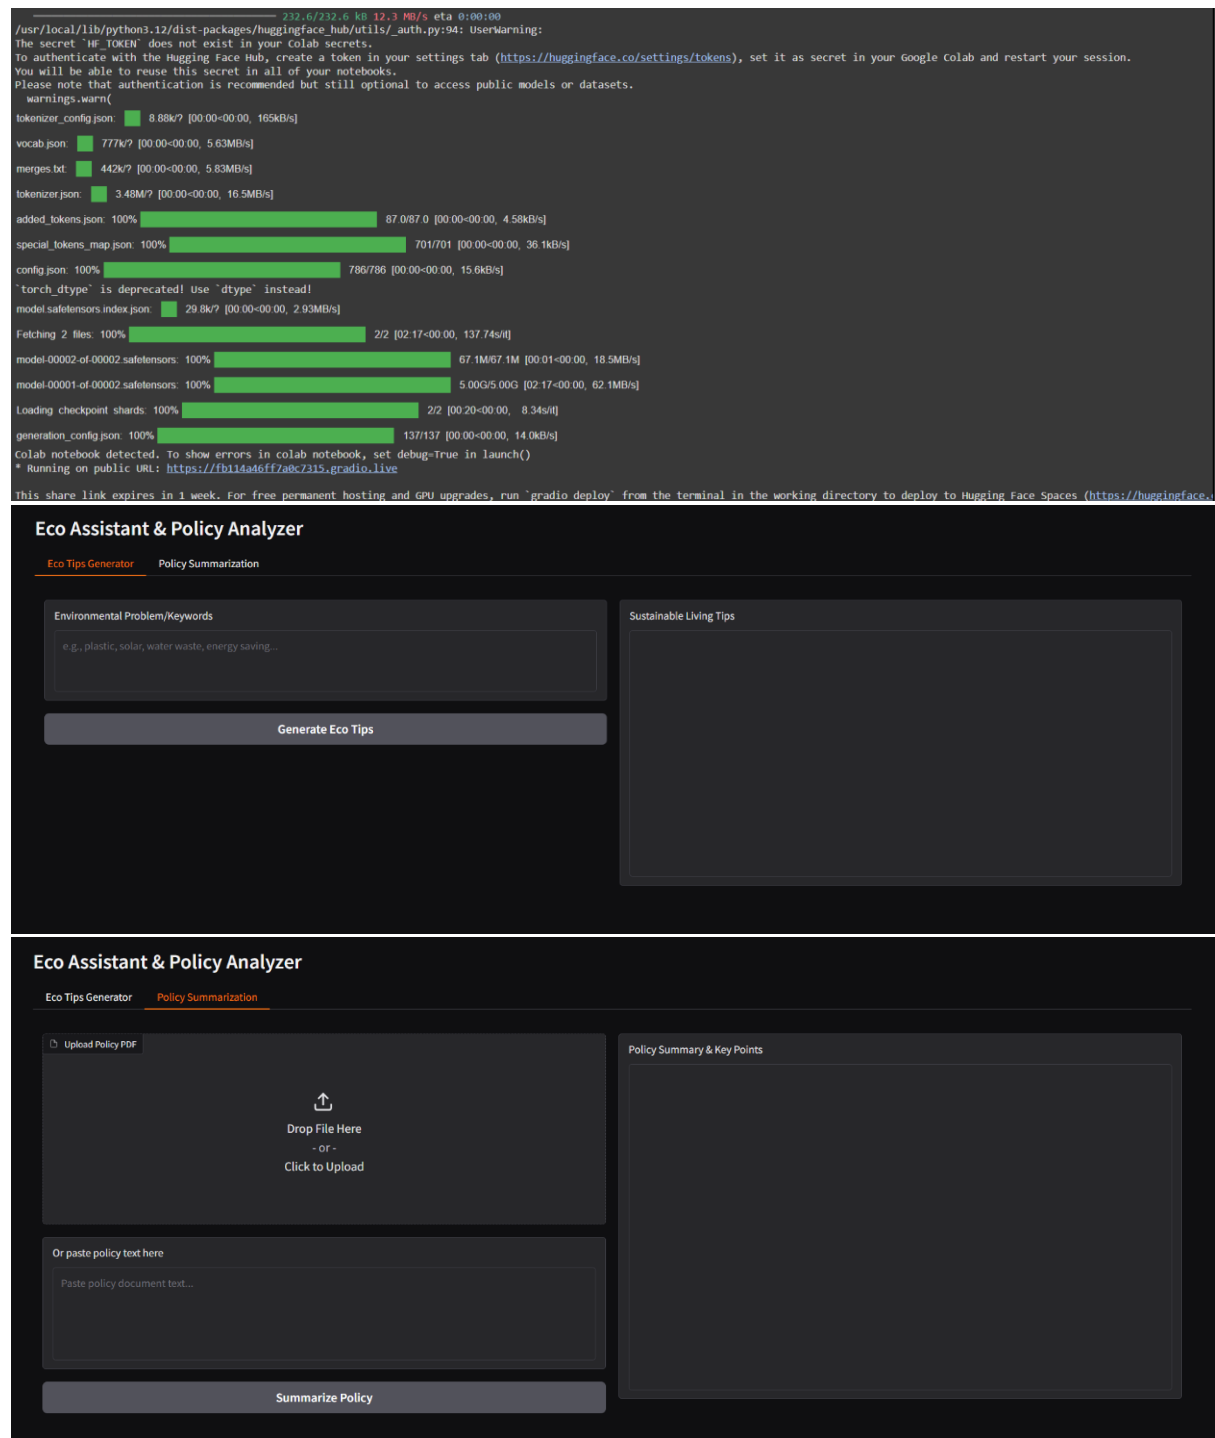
232.6/232.6 kB 12.3 MB/s eta 0:00:00
/usr/local/lib/python3.12/dist-packages/huggingface_hub/utils/_auth.py:94: UserWarning:
The secret `HF_TOKEN` does not exist in your Colab secrets.
To authenticate with the Hugging Face Hub, create a token in your settings tab (https://huggingface.co/settings/tokens), set it as secret in your Google Colab and restart your session.
You will be able to reuse this secret in all of your notebooks.
Please note that authentication is recommended but still optional to access public models or datasets.
  warnings.warn(
tokenizer_config.json: 8.88k/? [00:00<00:00, 165kB/s]
vocab.json: 777k/? [00:00<00:00, 5.63MB/s]
merges.txt: 442k/? [00:00<00:00, 5.83MB/s]
tokenizer.json: 3.48M/? [00:00<00:00, 16.5MB/s]
added_tokens.json: 100% 87.0/87.0 [00:00<00:00, 4.58kB/s]
special_tokens_map.json: 100% 701/701 [00:00<00:00, 36.1kB/s]
config.json: 100% 786/786 [00:00<00:00, 15.6kB/s]
`torch_dtype` is deprecated! Use `dtype` instead!
model.safetensors.index.json: 29.8k/? [00:00<00:00, 2.93MB/s]
Fetching 2 files: 100% 2/2 [02:17<00:00, 137.74s/it]
model-00002-of-00002.safetensors: 100% 67.1M/67.1M [00:01<00:00, 18.5MB/s]
model-00001-of-00002.safetensors: 100% 5.00G/5.00G [02:17<00:00, 62.1MB/s]
Loading checkpoint shards: 100% 2/2 [00:20<00:00, 8.34s/it]
generation_config.json: 100% 137/137 [00:00<00:00, 14.0kB/s]
Colab notebook detected. To show errors in colab notebook, set debug=True in launch()
* Running on public URL: https://fb114a46ff7a0c7315.gradio.live

This share link expires in 1 week. For free permanent hosting and GPU upgrades, run `gradio deploy` from the terminal in the working directory to deploy to Hugging Face Spaces (https://huggingface.

Eco Assistant & Policy Analyzer
Eco Tips Generator
Policy Summarization
Environmental Problem/Keywords
e.g., plastic, solar, water waste, energy saving...
Sustainable Living Tips
Generate Eco Tips

Eco Assistant & Policy Analyzer
Eco Tips Generator
Policy Summarization
Upload Policy PDF
Drop File Here
- or -
Click to Upload
Policy Summary & Key Points
Or paste policy text here
Paste policy document text...
Summarize Policy